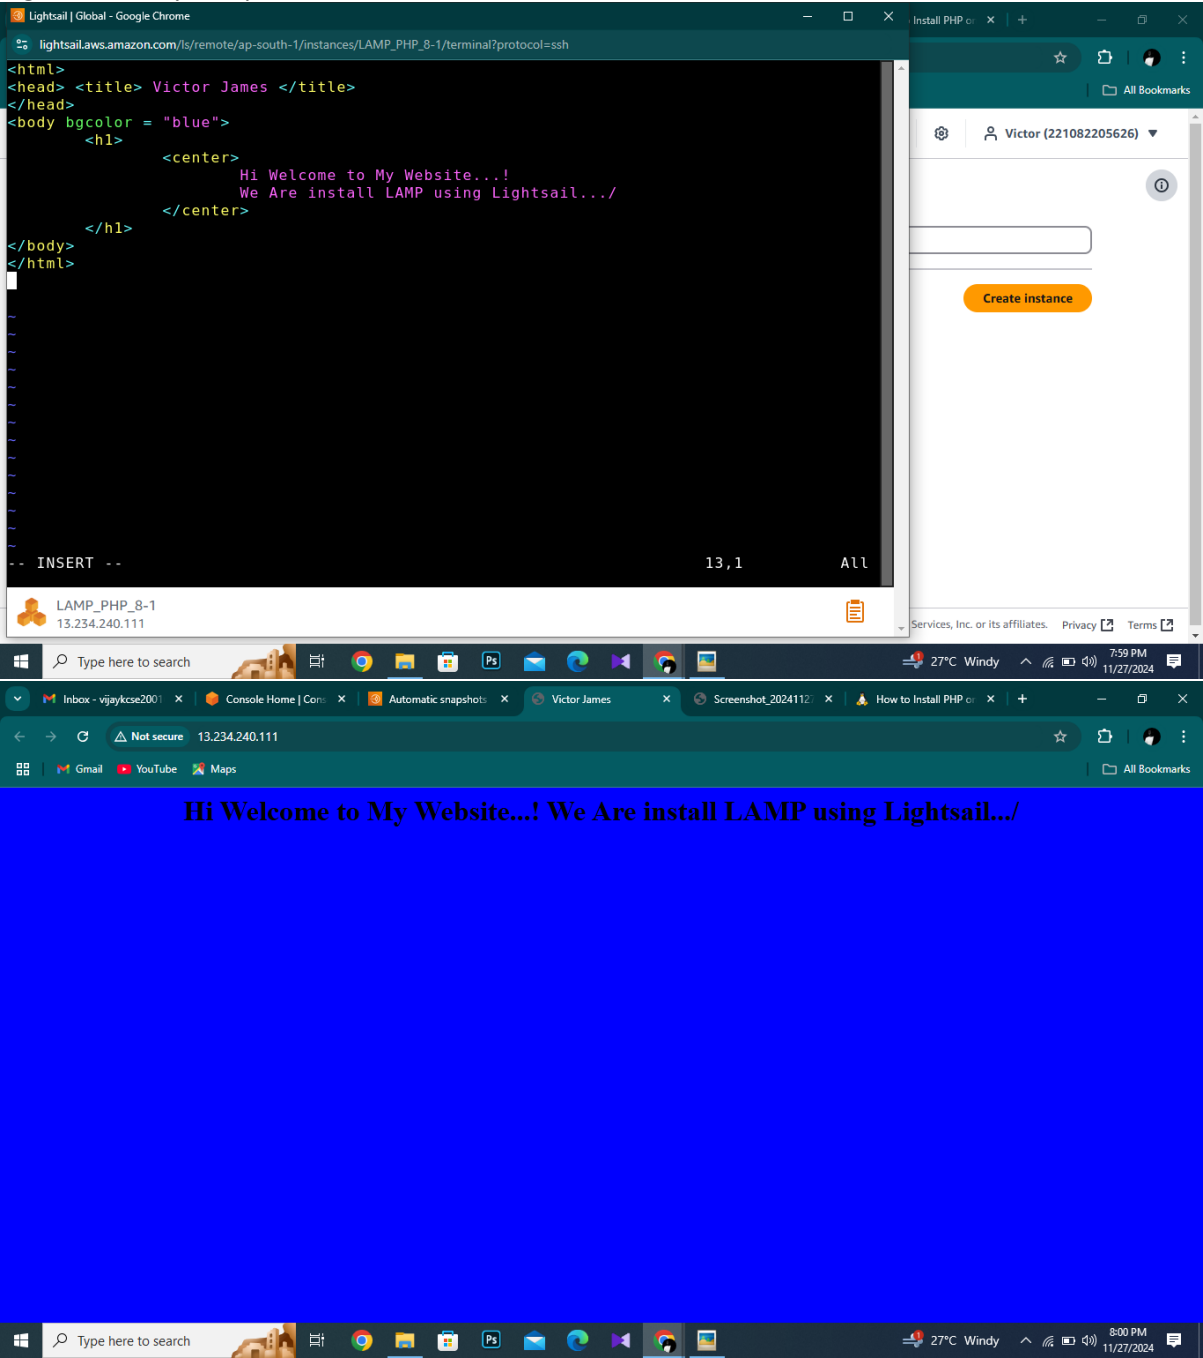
Lightsail | Global - Google Chrome
lightsail.aws.amazon.com/ls/remote/ap-south-1/instances/LAMP_PHP_8-1/terminal?protocol=ssh

<html>
<head> <title> Victor James </title>
</head>
<body bgcolor = "blue">
<h1>
<center>
Hi Welcome to My Website...!
We Are install LAMP using Lightsail.../
</center>
</h1>
</body>
</html>

-- INSERT -- 13,1 All

LAMP_PHP_8-1
13.234.240.111

Install PHP o
All Bookmarks
Victor (221082205626)
Create instance
Services, Inc. or its affiliates. Privacy Terms

Type here to search
27°C Windy 7:59 PM 11/27/2024

Inbox - vijaykcse2001 | Console Home | Cons | Automatic snapshots | Victor James | Screenshot_2024112 | How to Install PHP o
Not secure 13.234.240.111
Gmail YouTube Maps
All Bookmarks

Hi Welcome to My Website...! We Are install LAMP using Lightsail.../

Type here to search
27°C Windy 8:00 PM 11/27/2024